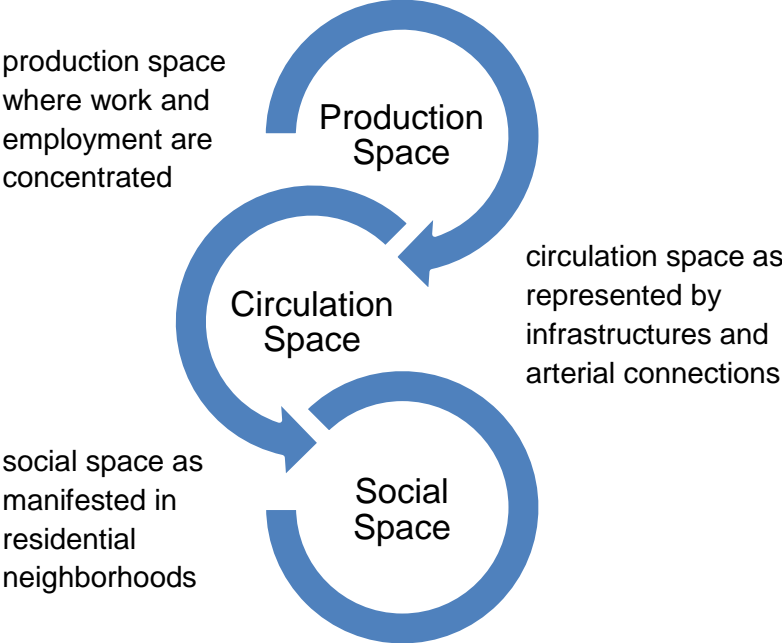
production space where work and employment are concentrated

Production Space

circulation space as represented by infrastructures and arterial connections

Circulation Space

social space as manifested in residential neighborhoods

Social Space